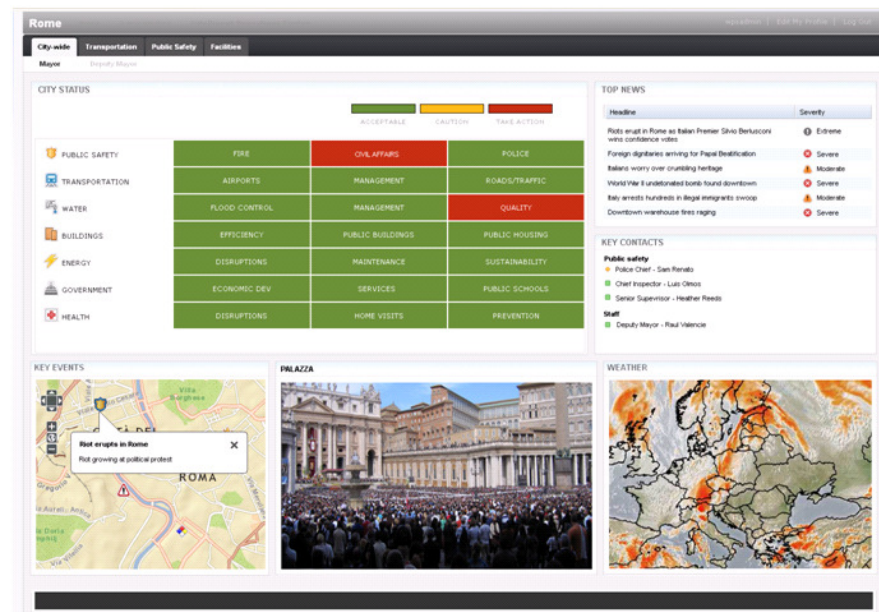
Rome

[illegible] | Edit My Profile | Log Out

City-wide | Transportation | Public Safety | Facilities

Mayor | Deputy Mayor

CITY STATUS

ACCEPTABLE | CAUTION | TAKE ACTION

| | | | |
|---|---|---|---|
| PUBLIC SAFETY | FIRE | CIVIL AFFAIRS | POLICE |
| TRANSPORTATION | AIRPORTS | MANAGEMENT | ROADS/TRAFFIC |
| WATER | FLOOD CONTROL | MANAGEMENT | QUALITY |
| BUILDINGS | EFFICIENCY | PUBLIC BUILDINGS | PUBLIC HOUSING |
| ENERGY | DISRUPTIONS | MAINTENANCE | SUSTAINABILITY |
| GOVERNMENT | ECONOMIC DEV | SERVICES | PUBLIC SCHOOLS |
| HEALTH | DISRUPTIONS | HOME VISITS | PREVENTION |

TOP NEWS

| Headline | Severity |
|---|---|
| Riots erupt in Rome as Italian Premier Silvio Berlusconi wins confidence votes | Extreme |
| Foreign dignitaries arriving for Papal Beatification | Severe |
| Italians worry over crumbling heritage | Moderate |
| World War II undetonated bomb found downtown | Severe |
| Italy arrests hundreds in illegal immigrants swoop | Moderate |
| Downtown warehouse fires raging | Severe |

KEY CONTACTS

Public safety
Police Chief - Sam Renato
Chief Inspector - Luis Olmos
Senior Supervisor - Heather Reeds

Staff
Deputy Mayor - Raul Valencie

KEY EVENTS

Villa Borghese
Riot erupts in Rome
Riot growing at political protest
ROMA

PALAZZA

WEATHER